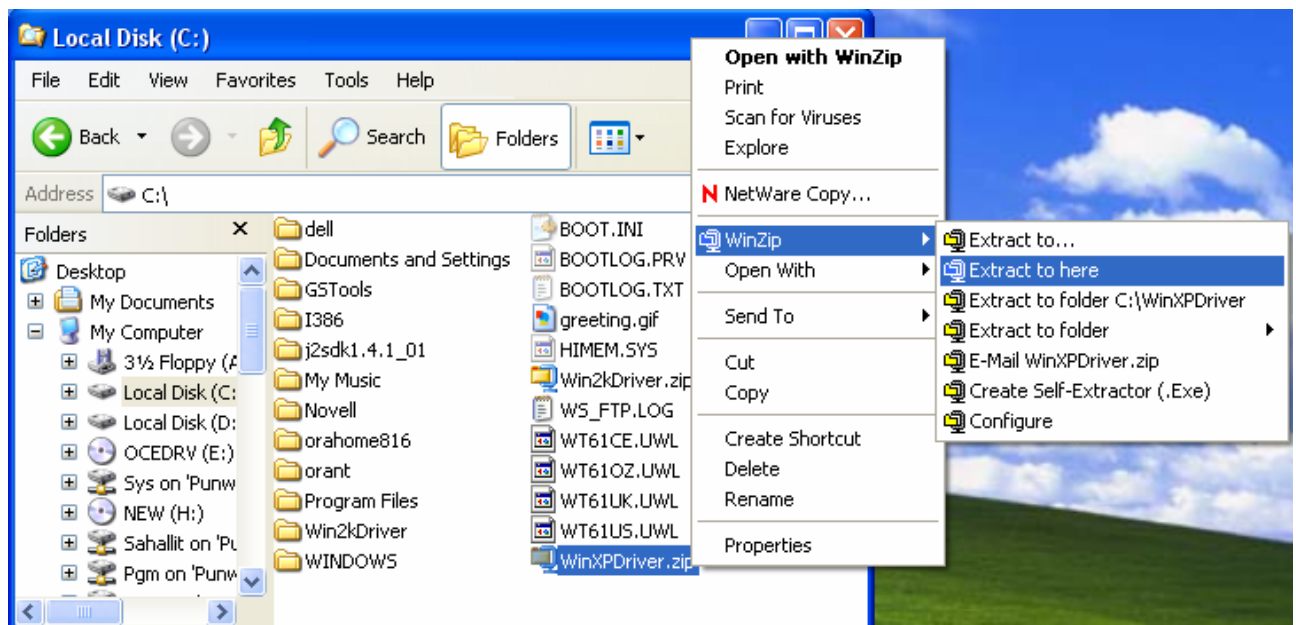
Local Disk (C:)

File Edit View Favorites Tools Help

Back Search Folders

Address C:\

Folders ×

Desktop
My Documents
My Computer
3½ Floppy (A
Local Disk (C:
Local Disk (D:
OCEDRV (E:)
Sys on 'Punw
NEW (H:)
Sahallit on 'Pu
Pgm on 'Punw

dell
Documents and Settings
GSTools
I386
j2sdk1.4.1_01
My Music
Novell
orahome816
orant
Program Files
Win2kDriver
WINDOWS

BOOT.INI
BOOTLOG.PRV
BOOTLOG.TXT
greeting.gif
HIMEM.SYS
Win2kDriver.zip
WS_FTP.LOG
WT61CE.UWL
WT61OZ.UWL
WT61UK.UWL
WT61US.UWL
WinXPDriver.zip

Open with WinZip
Print
Scan for Viruses
Explore
NetWare Copy...
WinZip
Open With
Send To
Cut
Copy
Create Shortcut
Delete
Rename
Properties

Extract to...
Extract to here
Extract to folder C:\WinXPDriver
Extract to folder
E-Mail WinXPDriver.zip
Create Self-Extractor (.Exe)
Configure